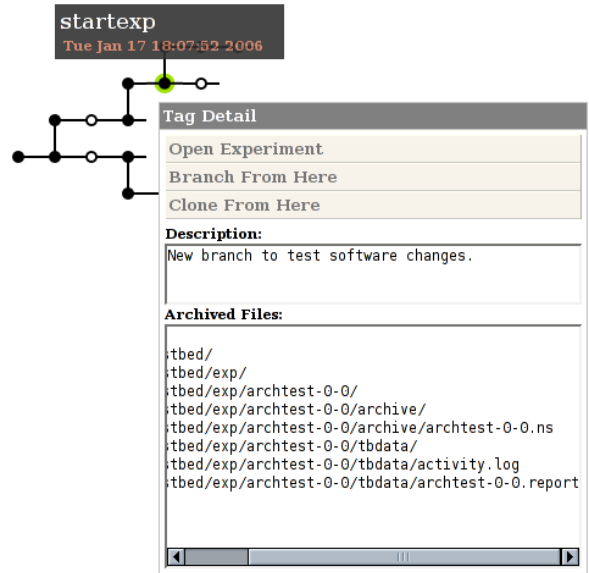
startexp
Tue Jan 17 18:07:52 2006

Tag Detail

Open Experiment

Branch From Here

Clone From Here

Description:

New branch to test software changes.

Archived Files:

;tbed/
;tbed/exp/
;tbed/exp/archtest-0-0/
;tbed/exp/archtest-0-0/archive/
;tbed/exp/archtest-0-0/archive/archtest-0-0.ns
;tbed/exp/archtest-0-0/tbdata/
;tbed/exp/archtest-0-0/tbdata/activity.log
;tbed/exp/archtest-0-0/tbdata/archtest-0-0.report